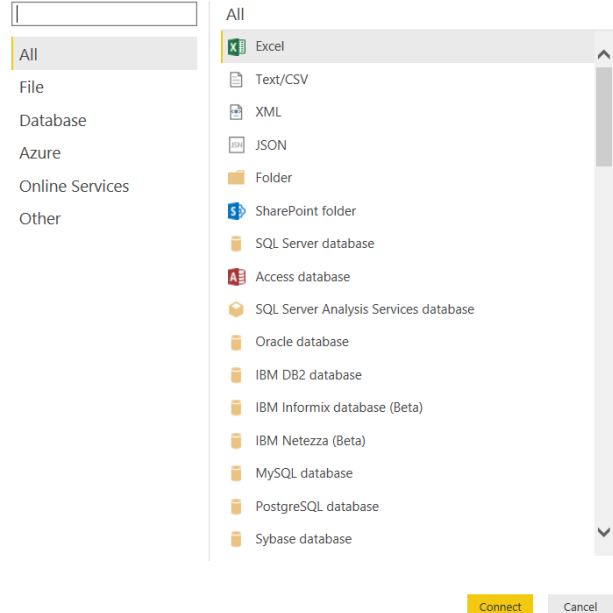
All

File

Database

Azure

Online Services

Other

All

Excel

Text/CSV

XML

JSON

Folder

SharePoint folder

SQL Server database

Access database

SQL Server Analysis Services database

Oracle database

IBM DB2 database

IBM Informix database (Beta)

IBM Netezza (Beta)

MySQL database

PostgreSQL database

Sybase database

Connect

Cancel